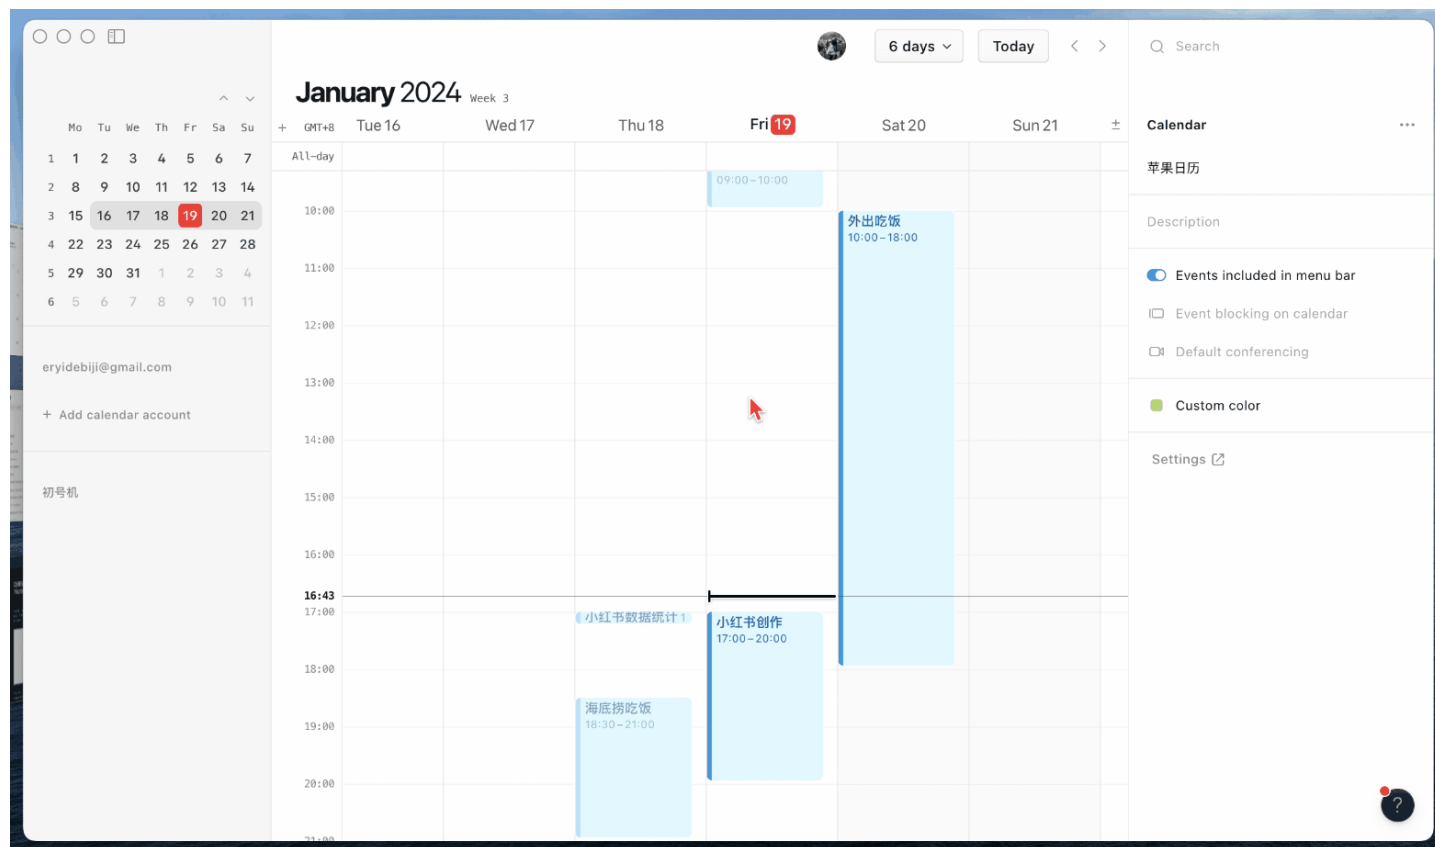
| | Mo | Tu | We | Th | Fr | Sa | Su |
|---|---|---|---|---|---|---|---|
| 1 | 1 | 2 | 3 | 4 | 5 | 6 | 7 |
| 2 | 8 | 9 | 10 | 11 | 12 | 13 | 14 |
| 3 | 15 | 16 | 17 | 18 | 19 | 20 | 21 |
| 4 | 22 | 23 | 24 | 25 | 26 | 27 | 28 |
| 5 | 29 | 30 | 31 | 1 | 2 | 3 | 4 |
| 6 | 5 | 6 | 7 | 8 | 9 | 10 | 11 |

eryidebiji@gmail.com

+ Add calendar account

初号机

6 days

Today

January 2024 Week 3

+ GMT+8 Tue 16 Wed 17 Thu 18 Fri 19 Sat 20 Sun 21 +

All-day

09:00 – 10:00

10:00

外出吃饭
10:00 – 18:00

11:00

12:00

13:00

14:00

15:00

16:00

16:43

17:00

小红书数据统计

小红书创作
17:00 – 20:00

18:00

海底捞吃饭
18:30 – 21:00

19:00

20:00

21:00

Search

Calendar

苹果日历

Description

Events included in menu bar

Event blocking on calendar

Default conferencing

Custom color

Settings

?